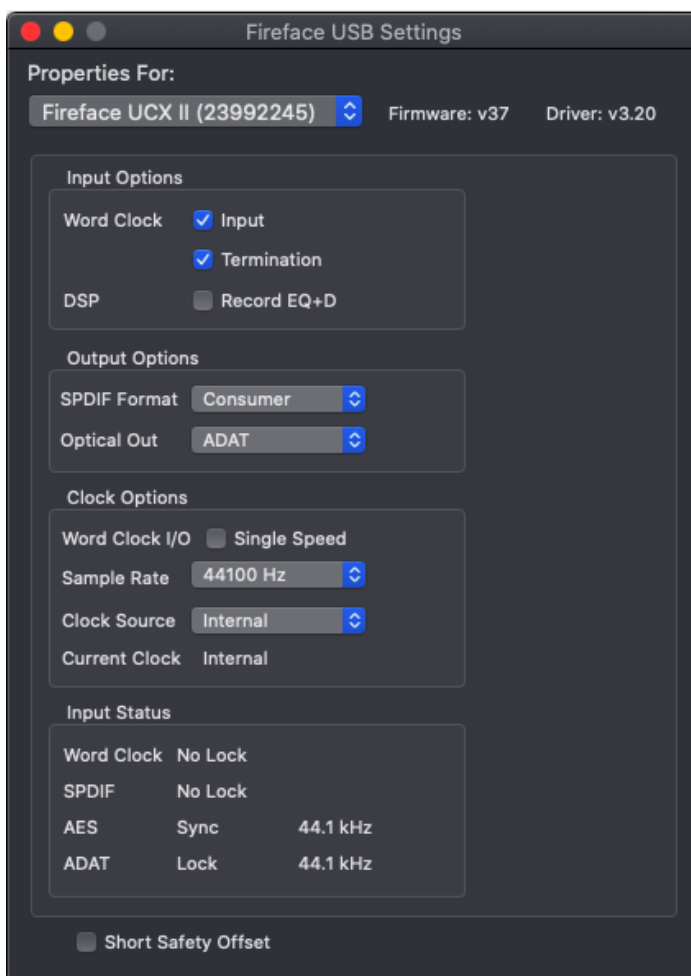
Fireface USB Settings

Properties For:

Fireface UCX II (23992245)

Firmware: v37

Driver: v3.20

Input Options

Word Clock
Input
Termination

DSP
Record EQ+D

Output Options

SPDIF Format
Consumer

Optical Out
ADAT

Clock Options

Word Clock I/O
Single Speed

Sample Rate
44100 Hz

Clock Source
Internal

Current Clock
Internal

Input Status

| | | |
|---|---|---|
| Word Clock | No Lock | |
| SPDIF | No Lock | |
| AES | Sync | 44.1 kHz |
| ADAT | Lock | 44.1 kHz |

Short Safety Offset